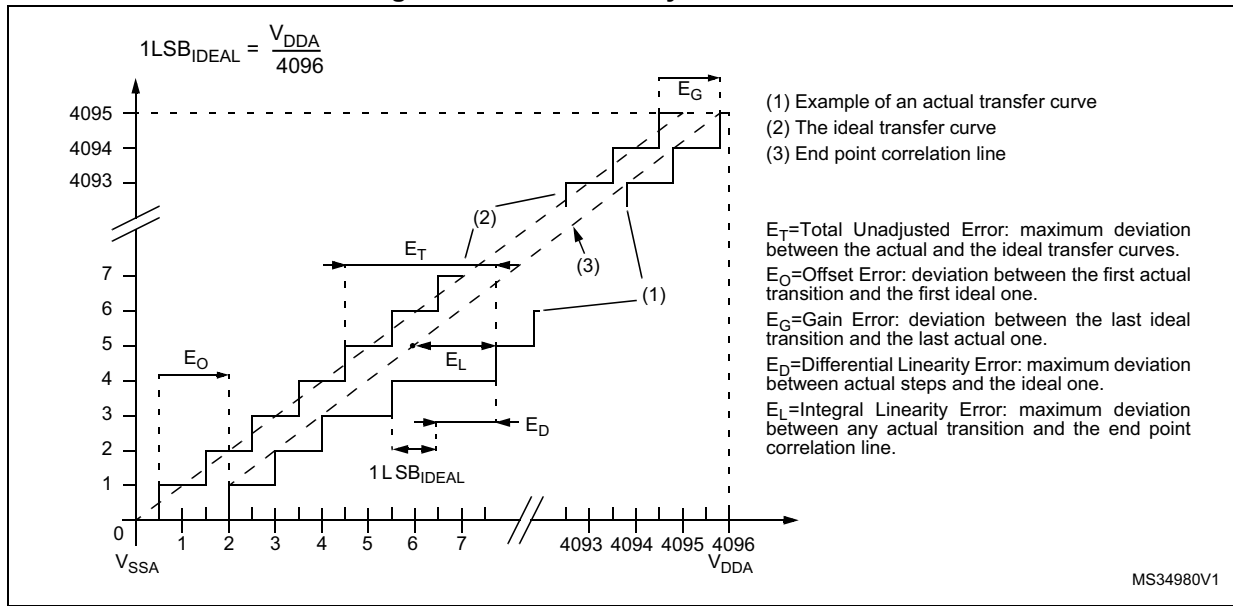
$1LSB_{IDEAL} = \frac{V_{DDA}}{4096}$

4095
4094
4093
7
6
5
4
3
2
1
0

$E_G$

(1) Example of an actual transfer curve
(2) The ideal transfer curve
(3) End point correlation line

(2)
$E_T$
(3)
(1)
$E_O$
$E_L$
$E_D$
$1 LSB_{IDEAL}$

$E_T$=Total Unadjusted Error: maximum deviation between the actual and the ideal transfer curves.

$E_O$=Offset Error: deviation between the first actual transition and the first ideal one.

$E_G$=Gain Error: deviation between the last ideal transition and the last actual one.

$E_D$=Differential Linearity Error: maximum deviation between actual steps and the ideal one.

$E_L$=Integral Linearity Error: maximum deviation between any actual transition and the end point correlation line.

1 2 3 4 5 6 7 4093 4094 4095 4096

$V_{SSA}$
$V_{DDA}$

MS34980V1